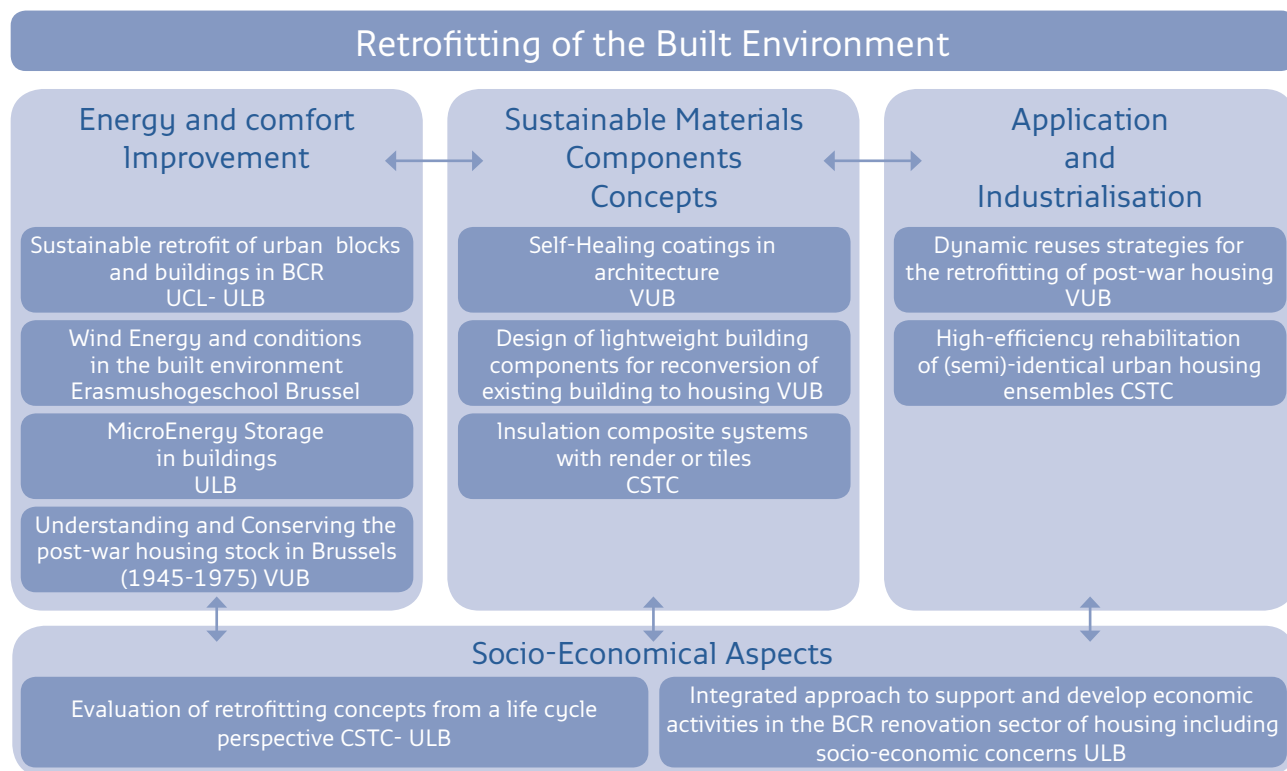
Retrofitting of the Built Environment

Energy and comfort Improvement

Sustainable retrofit of urban blocks and buildings in BCR UCL- ULB

Wind Energy and conditions in the built environment Erasmushogeschool Brussel

MicroEnergy Storage in buildings ULB

Understanding and Conserving the post-war housing stock in Brussels (1945-1975) VUB

Sustainable Materials Components Concepts

Self-Healing coatings in architecture VUB

Design of lightweight building components for reconversion of existing building to housing VUB

Insulation composite systems with render or tiles CSTC

Application and Industrialisation

Dynamic reuses strategies for the retrofitting of post-war housing VUB

High-efficiency rehabilitation of (semi)-identical urban housing ensembles CSTC

Socio-Economical Aspects

Evaluation of retrofitting concepts from a life cycle perspective CSTC- ULB

Integrated approach to support and develop economic activities in the BCR renovation sector of housing including socio-economic concerns ULB